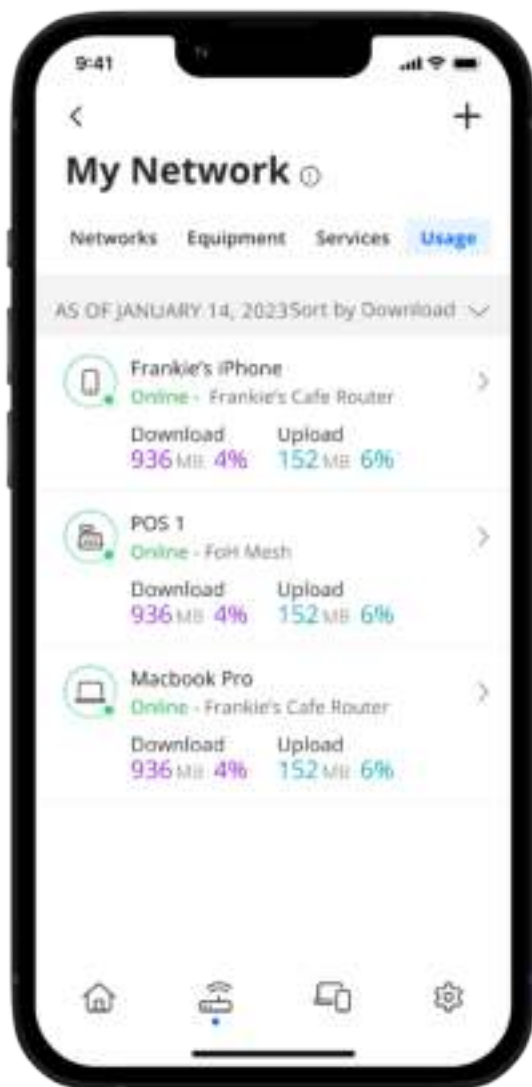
9:41

<
+

My Network ⓘ

Networks Equipment Services Usage

AS OF JANUARY 14, 2023 Sort by Download

Frankie's iPhone
Online - Frankie's Cafe Router
Download 936 MB 4%
Upload 152 MB 6%

POS 1
Online - FoH Mesh
Download 936 MB 4%
Upload 152 MB 6%

Macbook Pro
Online - Frankie's Cafe Router
Download 936 MB 4%
Upload 152 MB 6%